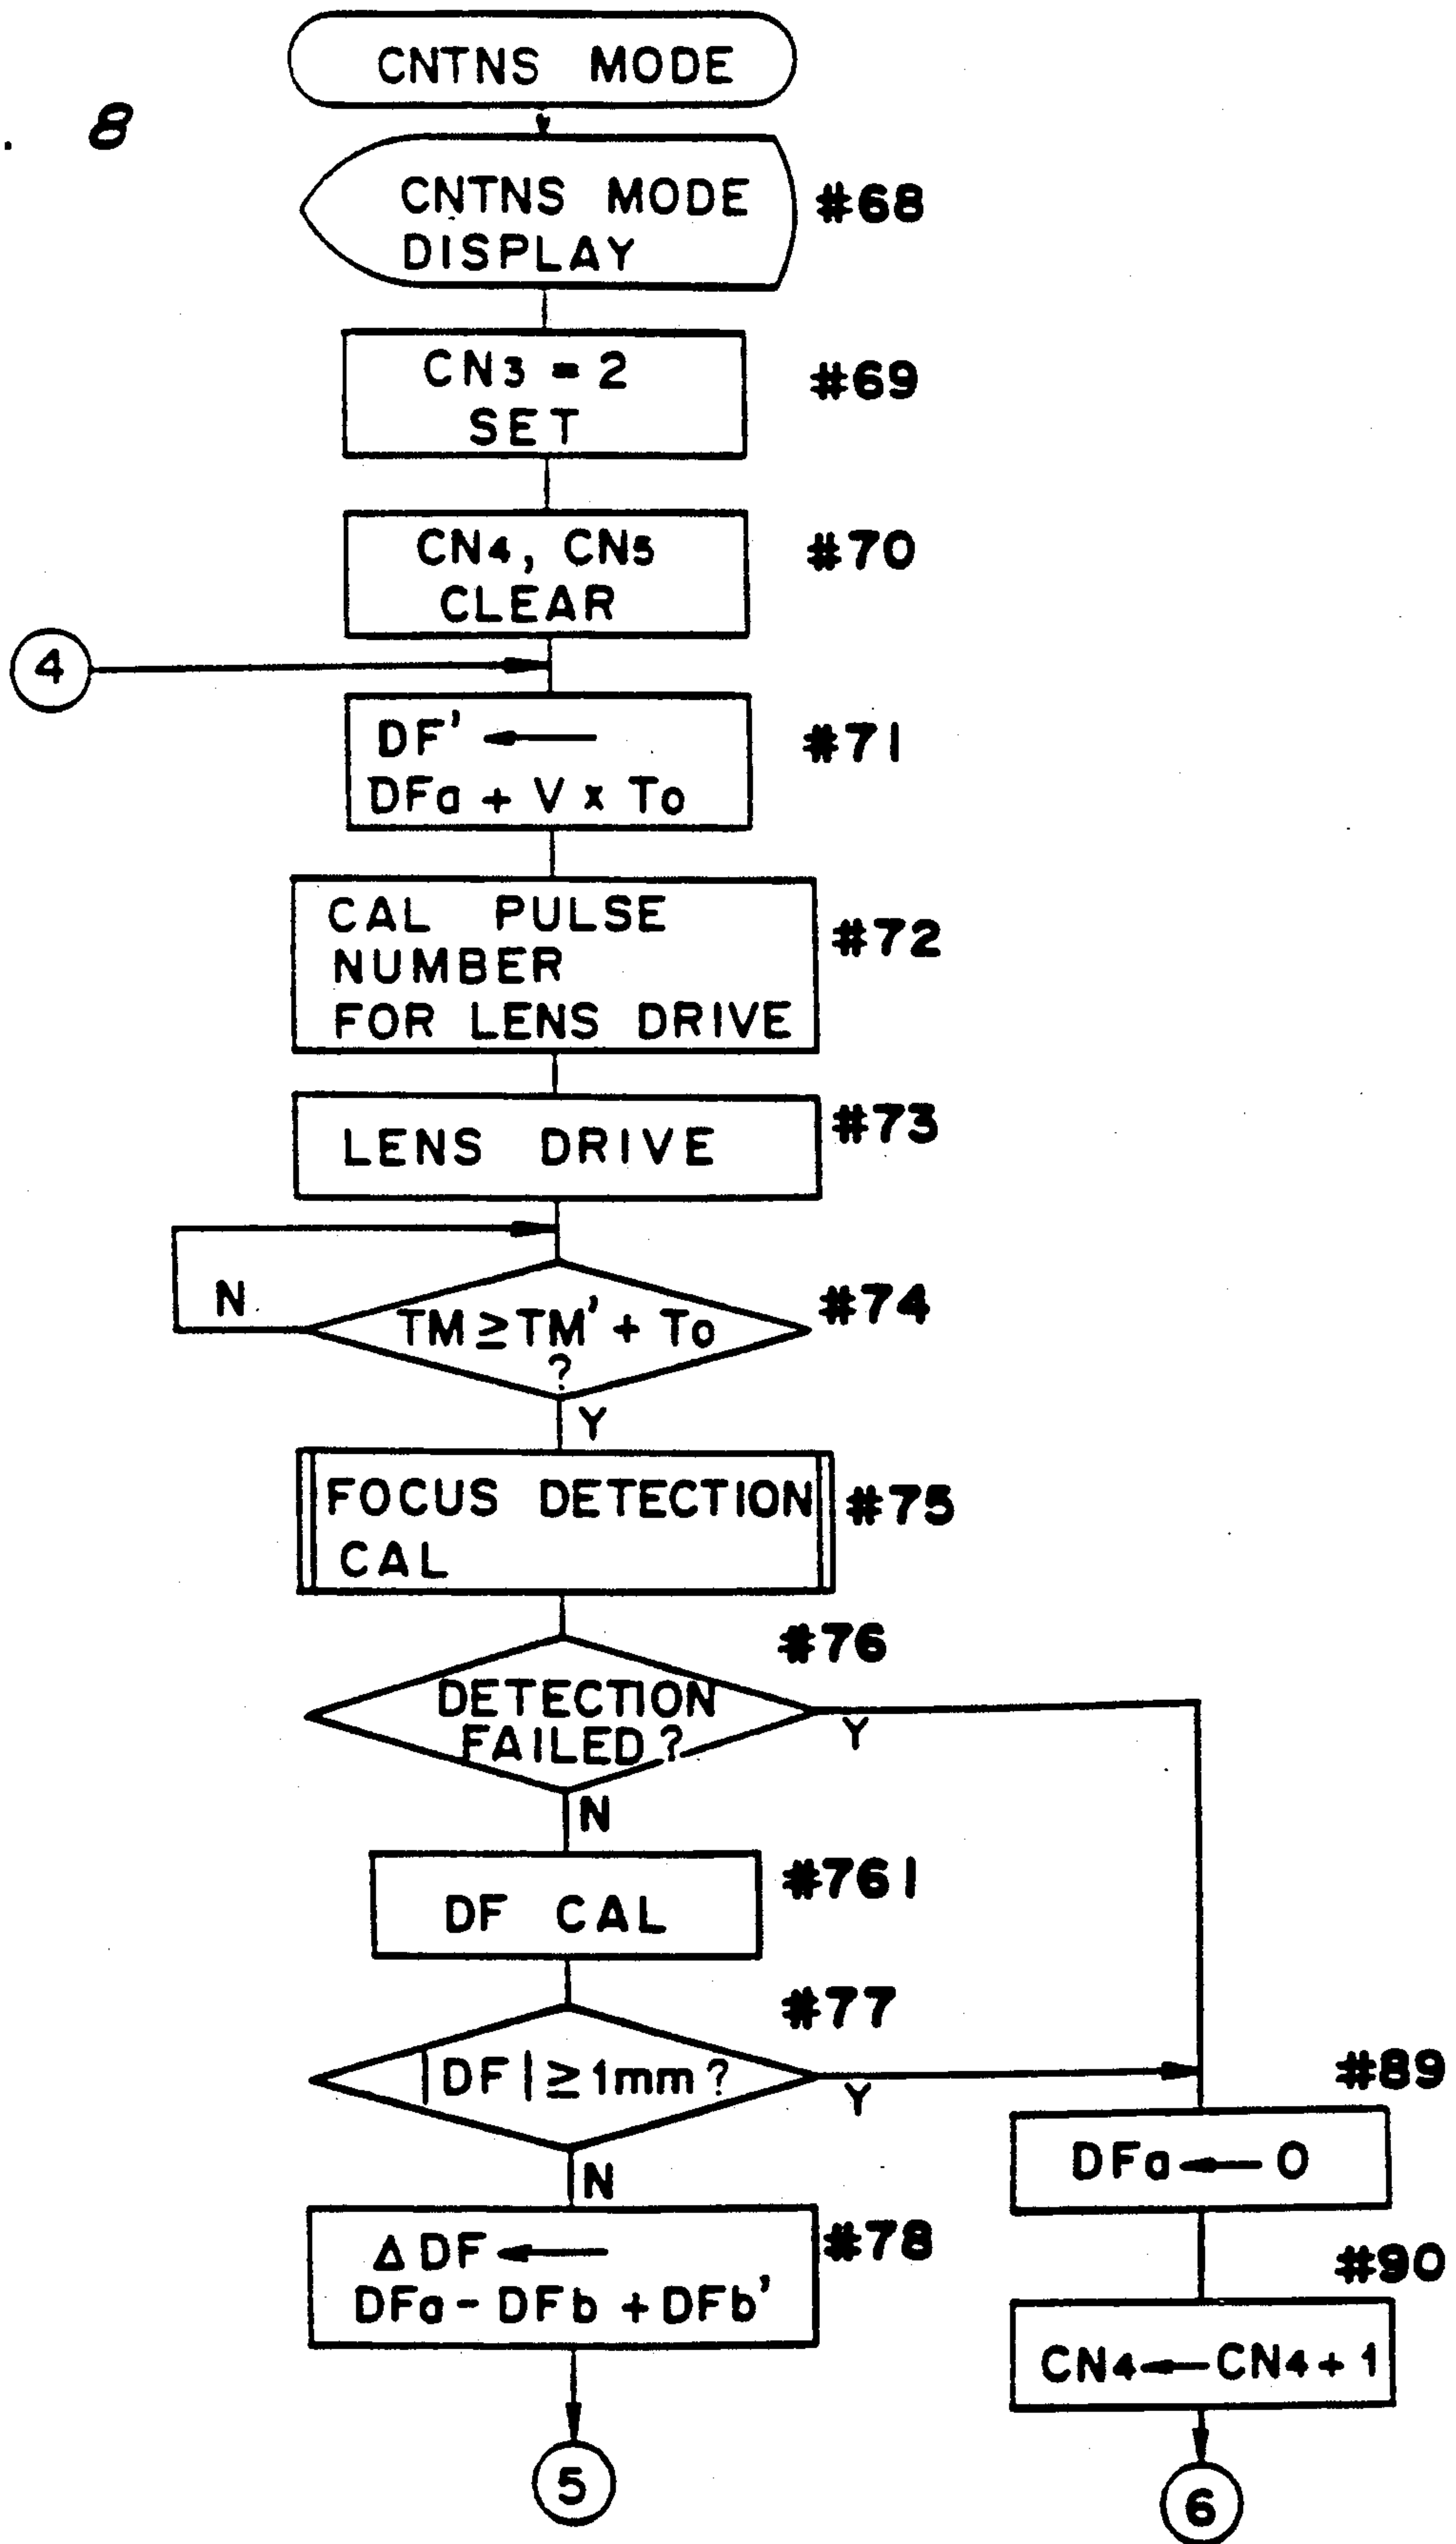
8

CNTNS MODE

CNTNS MODE DISPLAY
#68

$CN_3 = 2$ SET
#69

$CN_4$, $CN_5$ CLEAR
#70

4

$DF' \leftarrow DFa + V \times To$
#71

CAL PULSE NUMBER FOR LENS DRIVE
#72

LENS DRIVE
#73

N
$TM \geq TM' + To$ ?
#74
Y

FOCUS DETECTION CAL
#75

#76
DETECTION FAILED?
Y
N

DF CAL
#761

#77
$|DF| \geq 1mm$ ?
Y
N

#89
$DFa \leftarrow 0$

$\Delta DF \leftarrow DFa - DFb + DFb'$
#78

#90
$CN4 \leftarrow CN4 + 1$

5

6